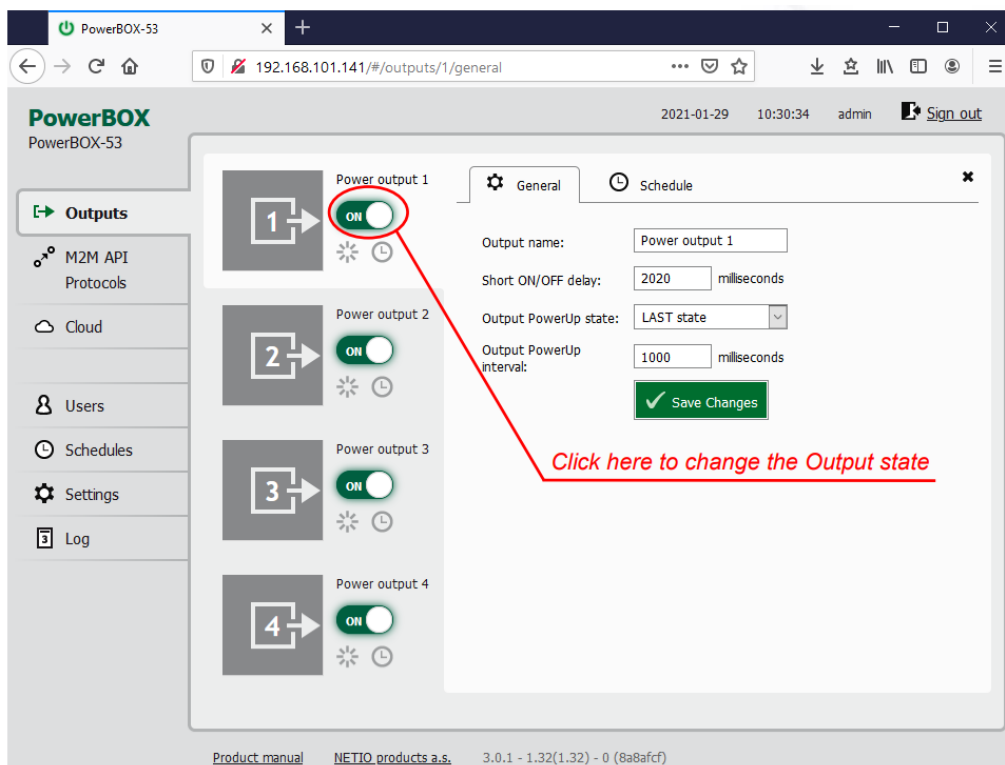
PowerBOX-53

192.168.101.141/#/outputs/1/general

PowerBOX
PowerBOX-53

2021-01-29 10:30:34 admin Sign out

Outputs
M2M API Protocols
Cloud
Users
Schedules
Settings
Log

Power output 1
1
ON

Power output 2
2
ON

Power output 3
3
ON

Power output 4
4
ON

General
Schedule

Output name: Power output 1
Short ON/OFF delay: 2020 milliseconds
Output PowerUp state: LAST state
Output PowerUp interval: 1000 milliseconds
Save Changes

Click here to change the Output state

Product manual NETIO products a.s. 3.0.1 - 1.32(1.32) - 0 (8a8afcf)